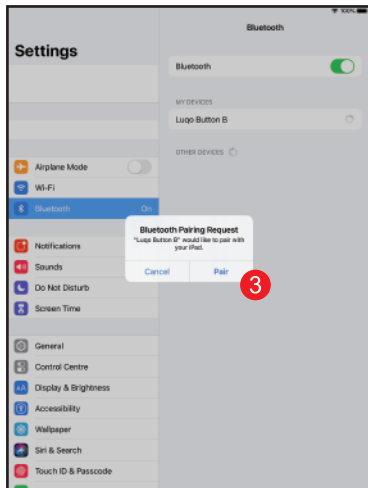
100%

Settings

Airplane Mode

Wi-Fi

Bluetooth On

Notifications

Sounds

Do Not Disturb

Screen Time

General

Control Centre

Display & Brightness

Accessibility

Wallpaper

Siri & Search

Touch ID & Passcode

Bluetooth

Bluetooth

MY DEVICES

Luqo Button B

OTHER DEVICES

Bluetooth Pairing Request

"Luqo Button B" would like to pair with your iPad.

Cancel

Pair

3